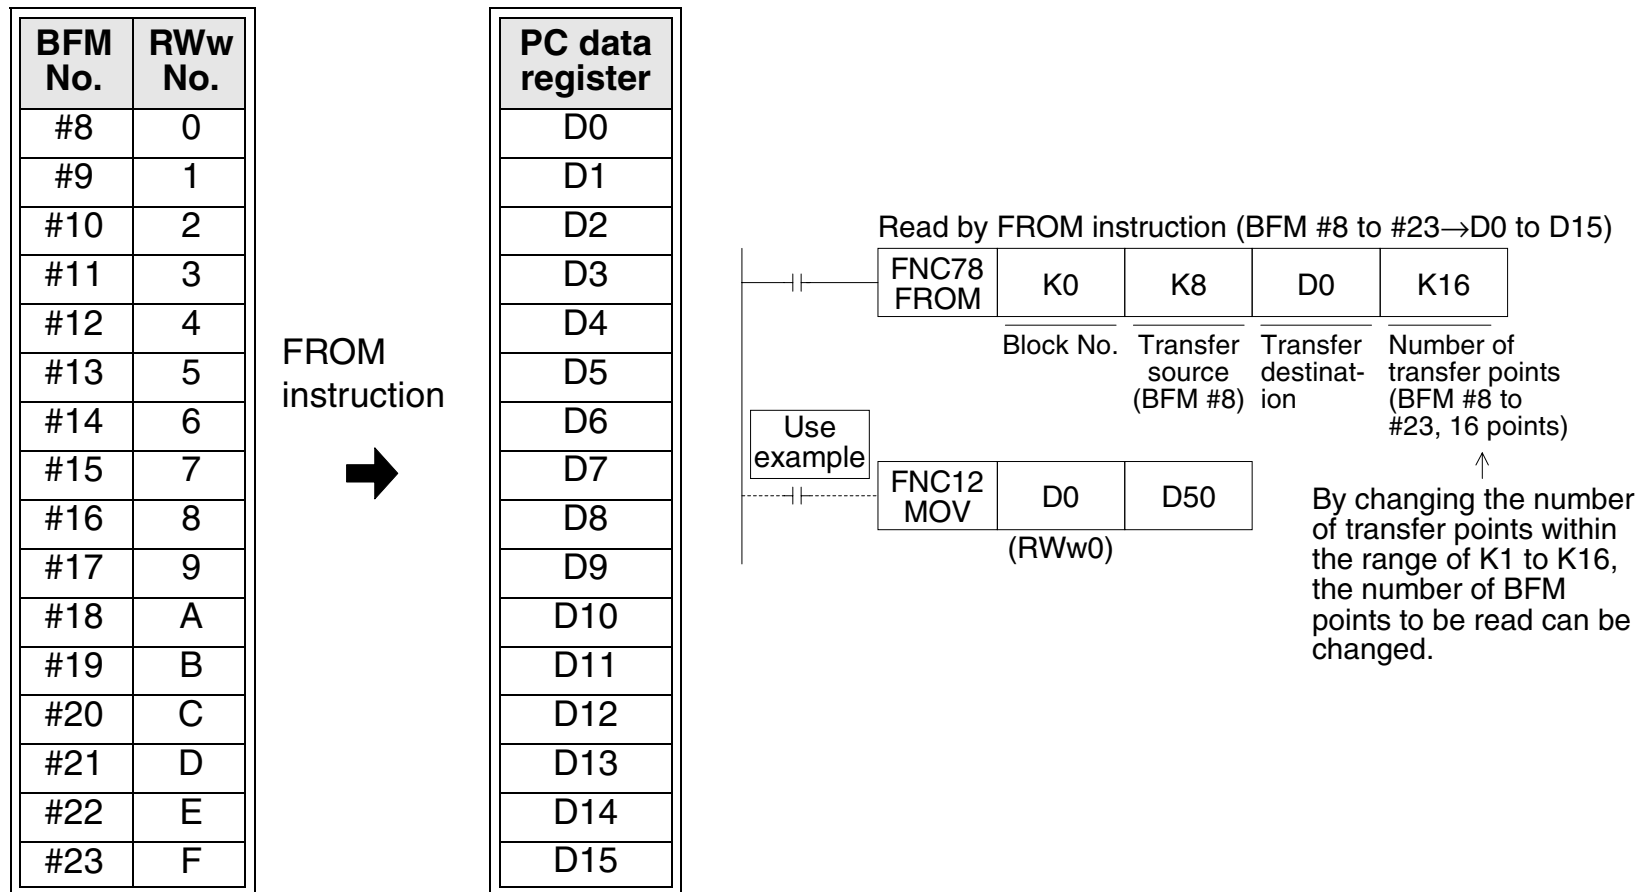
| BFM No. | RWw No. |
|---|---|
| #8 | 0 |
| #9 | 1 |
| #10 | 2 |
| #11 | 3 |
| #12 | 4 |
| #13 | 5 |
| #14 | 6 |
| #15 | 7 |
| #16 | 8 |
| #17 | 9 |
| #18 | A |
| #19 | B |
| #20 | C |
| #21 | D |
| #22 | E |
| #23 | F |

FROM instruction

| PC data register |
|---|
| D0 |
| D1 |
| D2 |
| D3 |
| D4 |
| D5 |
| D6 |
| D7 |
| D8 |
| D9 |
| D10 |
| D11 |
| D12 |
| D13 |
| D14 |
| D15 |

Read by FROM instruction (BFM #8 to #23→D0 to D15)

| FNC78 FROM | K0 | K8 | D0 | K16 |
|---|---|---|---|---|

Block No. Transfer source (BFM #8) Transfer destination Number of transfer points (BFM #8 to #23, 16 points)

Use example

| FNC12 MOV | D0 | D50 |
|---|---|---|

(RWw0)

By changing the number of transfer points within the range of K1 to K16, the number of BFM points to be read can be changed.